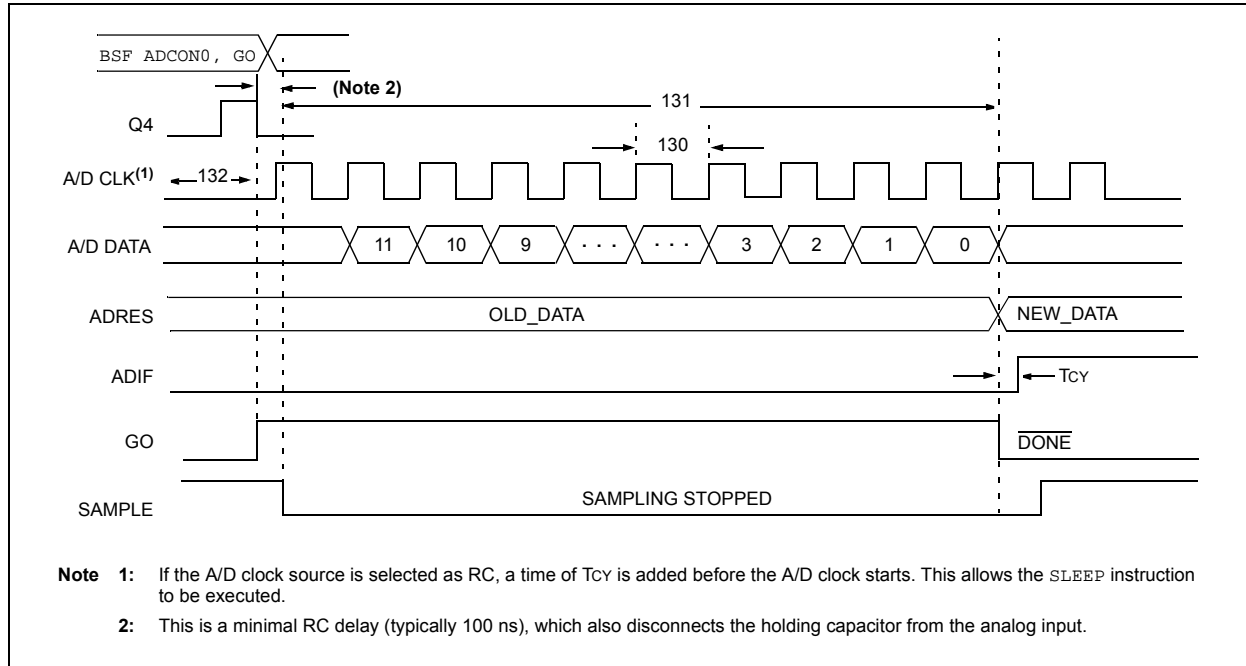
BSF ADCON0, GO

(Note 2)

131

Q4

130

A/D CLK$^{(1)}$

132

A/D DATA

11

10

9

· · ·

· · ·

3

2

1

0

ADRES

OLD_DATA

NEW_DATA

ADIF

TCY

GO

$\overline{\text{DONE}}$

SAMPLE

SAMPLING STOPPED

Note 1: If the A/D clock source is selected as RC, a time of TCY is added before the A/D clock starts. This allows the SLEEP instruction to be executed.

2: This is a minimal RC delay (typically 100 ns), which also disconnects the holding capacitor from the analog input.